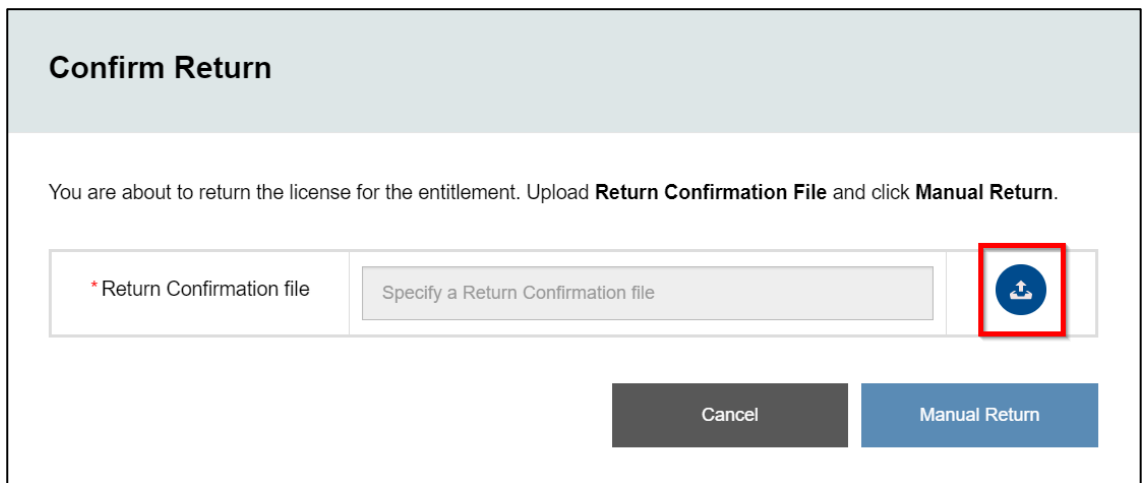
Confirm Return

You are about to return the license for the entitlement. Upload **Return Confirmation File** and click **Manual Return**.

| * Return Confirmation file | Specify a Return Confirmation file | |
|---|---|---|

Cancel Manual Return